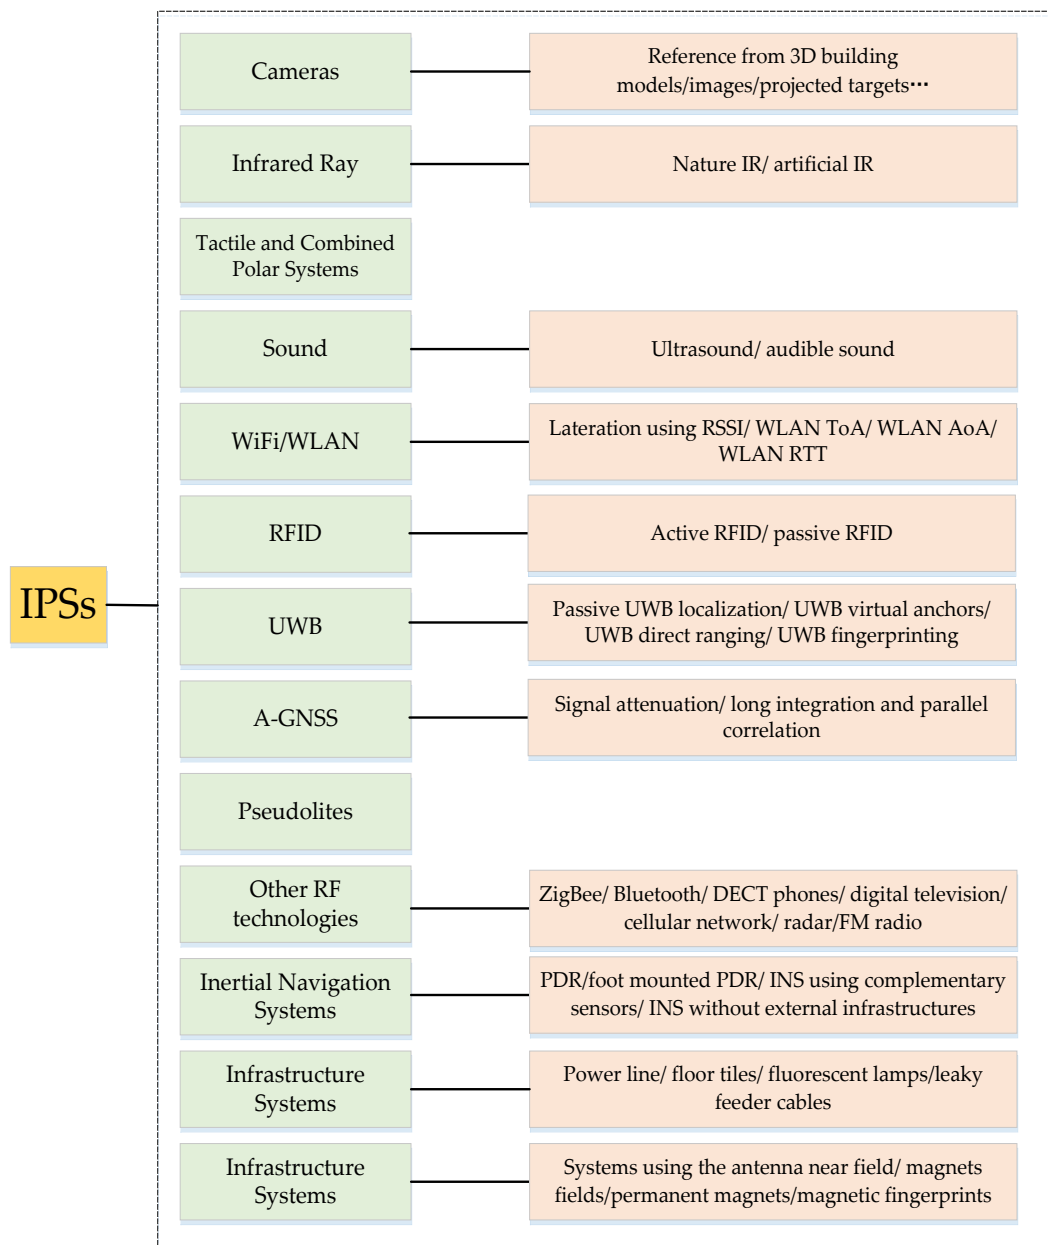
IPSs

Cameras

Reference from 3D building models/images/projected targets⋯

Infrared Ray

Nature IR/ artificial IR

Tactile and Combined Polar Systems

Sound

Ultrasound/ audible sound

WiFi/WLAN

Lateration using RSSI/ WLAN ToA/ WLAN AoA/ WLAN RTT

RFID

Active RFID/ passive RFID

UWB

Passive UWB localization/ UWB virtual anchors/ UWB direct ranging/ UWB fingerprinting

A-GNSS

Signal attenuation/ long integration and parallel correlation

Pseudolites

Other RF technologies

ZigBee/ Bluetooth/ DECT phones/ digital television/ cellular network/ radar/FM radio

Inertial Navigation Systems

PDR/foot mounted PDR/ INS using complementary sensors/ INS without external infrastructures

Infrastructure Systems

Power line/ floor tiles/ fluorescent lamps/leaky feeder cables

Infrastructure Systems

Systems using the antenna near field/ magnets fields/permanent magnets/magnetic fingerprints